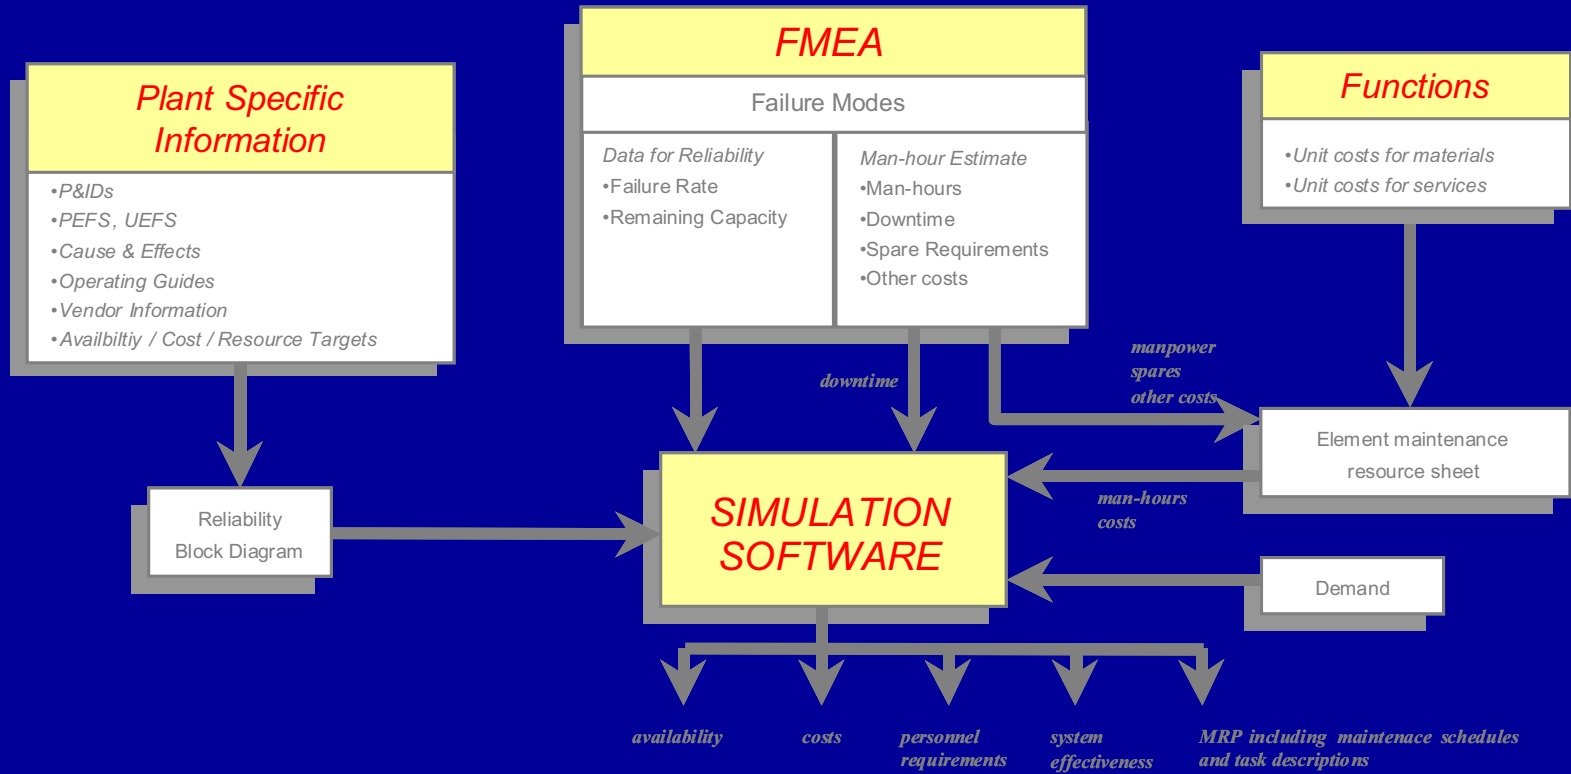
Plant Specific Information

•P&IDs
•PEFS, UEFS
•Cause & Effects
•Operating Guides
•Vendor Information
•Availbiltiy / Cost / Resource Targets

FMEA

Failure Modes

Data for Reliability
•Failure Rate
•Remaining Capacity

Man-hour Estimate
•Man-hours
•Downtime
•Spare Requirements
•Other costs

Functions

•Unit costs for materials
•Unit costs for services

downtime

manpower
spares
other costs

Element maintenance resource sheet

Reliability Block Diagram

SIMULATION SOFTWARE

man-hours
costs

Demand

availability

costs

personnel requirements

system effectiveness

MRP including maintenace schedules and task descriptions